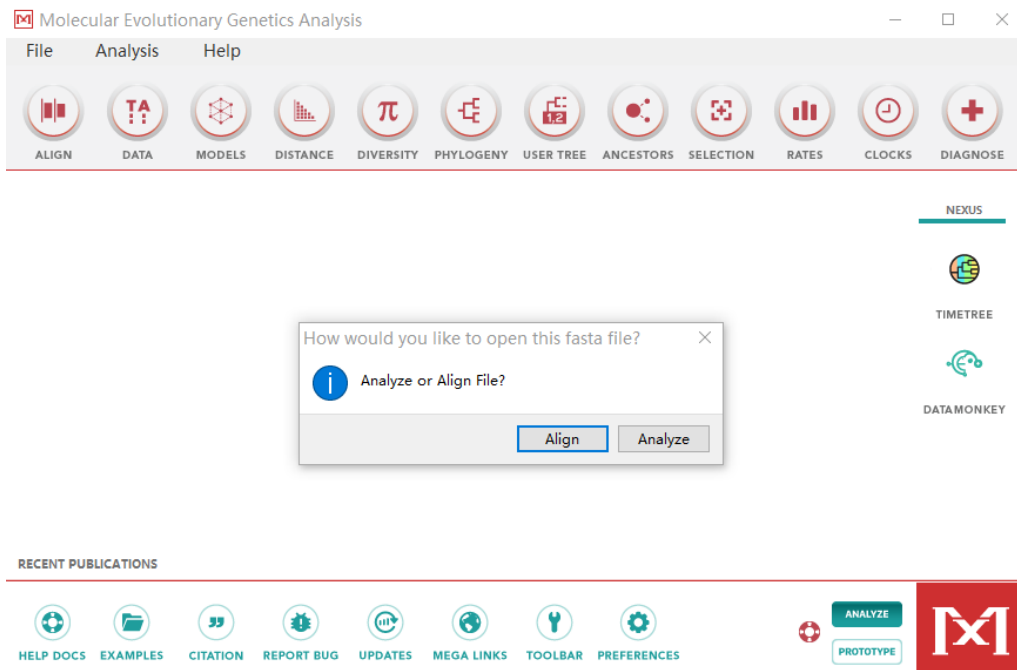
Molecular Evolutionary Genetics Analysis

File Analysis Help

ALIGN DATA MODELS DISTANCE DIVERSITY PHYLOGENY USER TREE ANCESTORS SELECTION RATES CLOCKS DIAGNOSE

NEXUS

TIMETREE

DATAMONKEY

How would you like to open this fasta file?

Analyze or Align File?

Align Analyze

RECENT PUBLICATIONS

HELP DOCS EXAMPLES CITATION REPORT BUG UPDATES MEGA LINKS TOOLBAR PREFERENCES

ANALYZE
PROTOTYPE